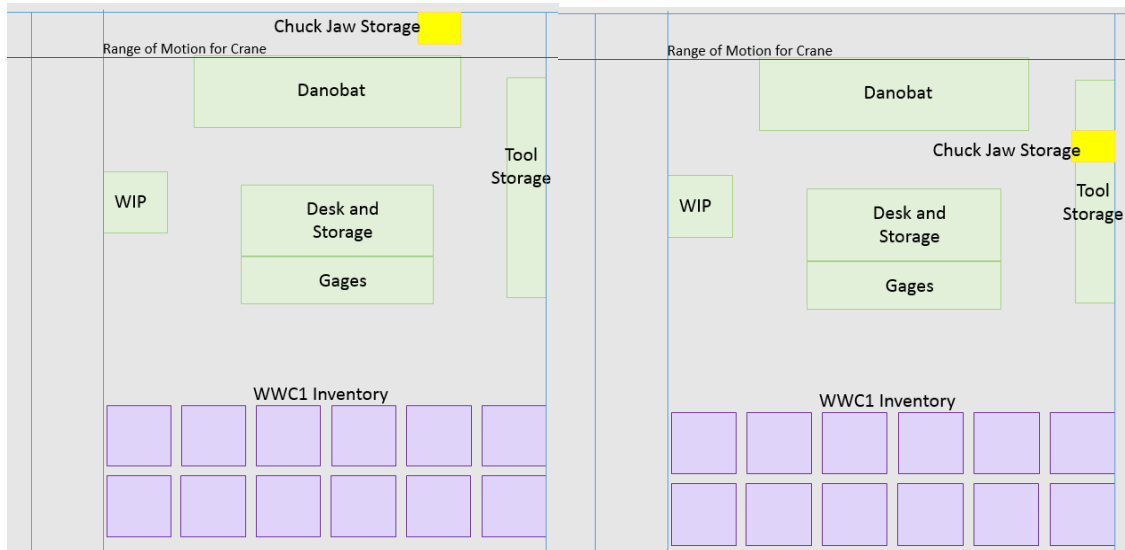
Chuck Jaw Storage
Range of Motion for Crane
Danobat
Tool Storage
WIP
Desk and Storage
Gages
WWC1 Inventory

Range of Motion for Crane
Danobat
Chuck Jaw Storage
Tool Storage
WIP
Desk and Storage
Gages
WWC1 Inventory